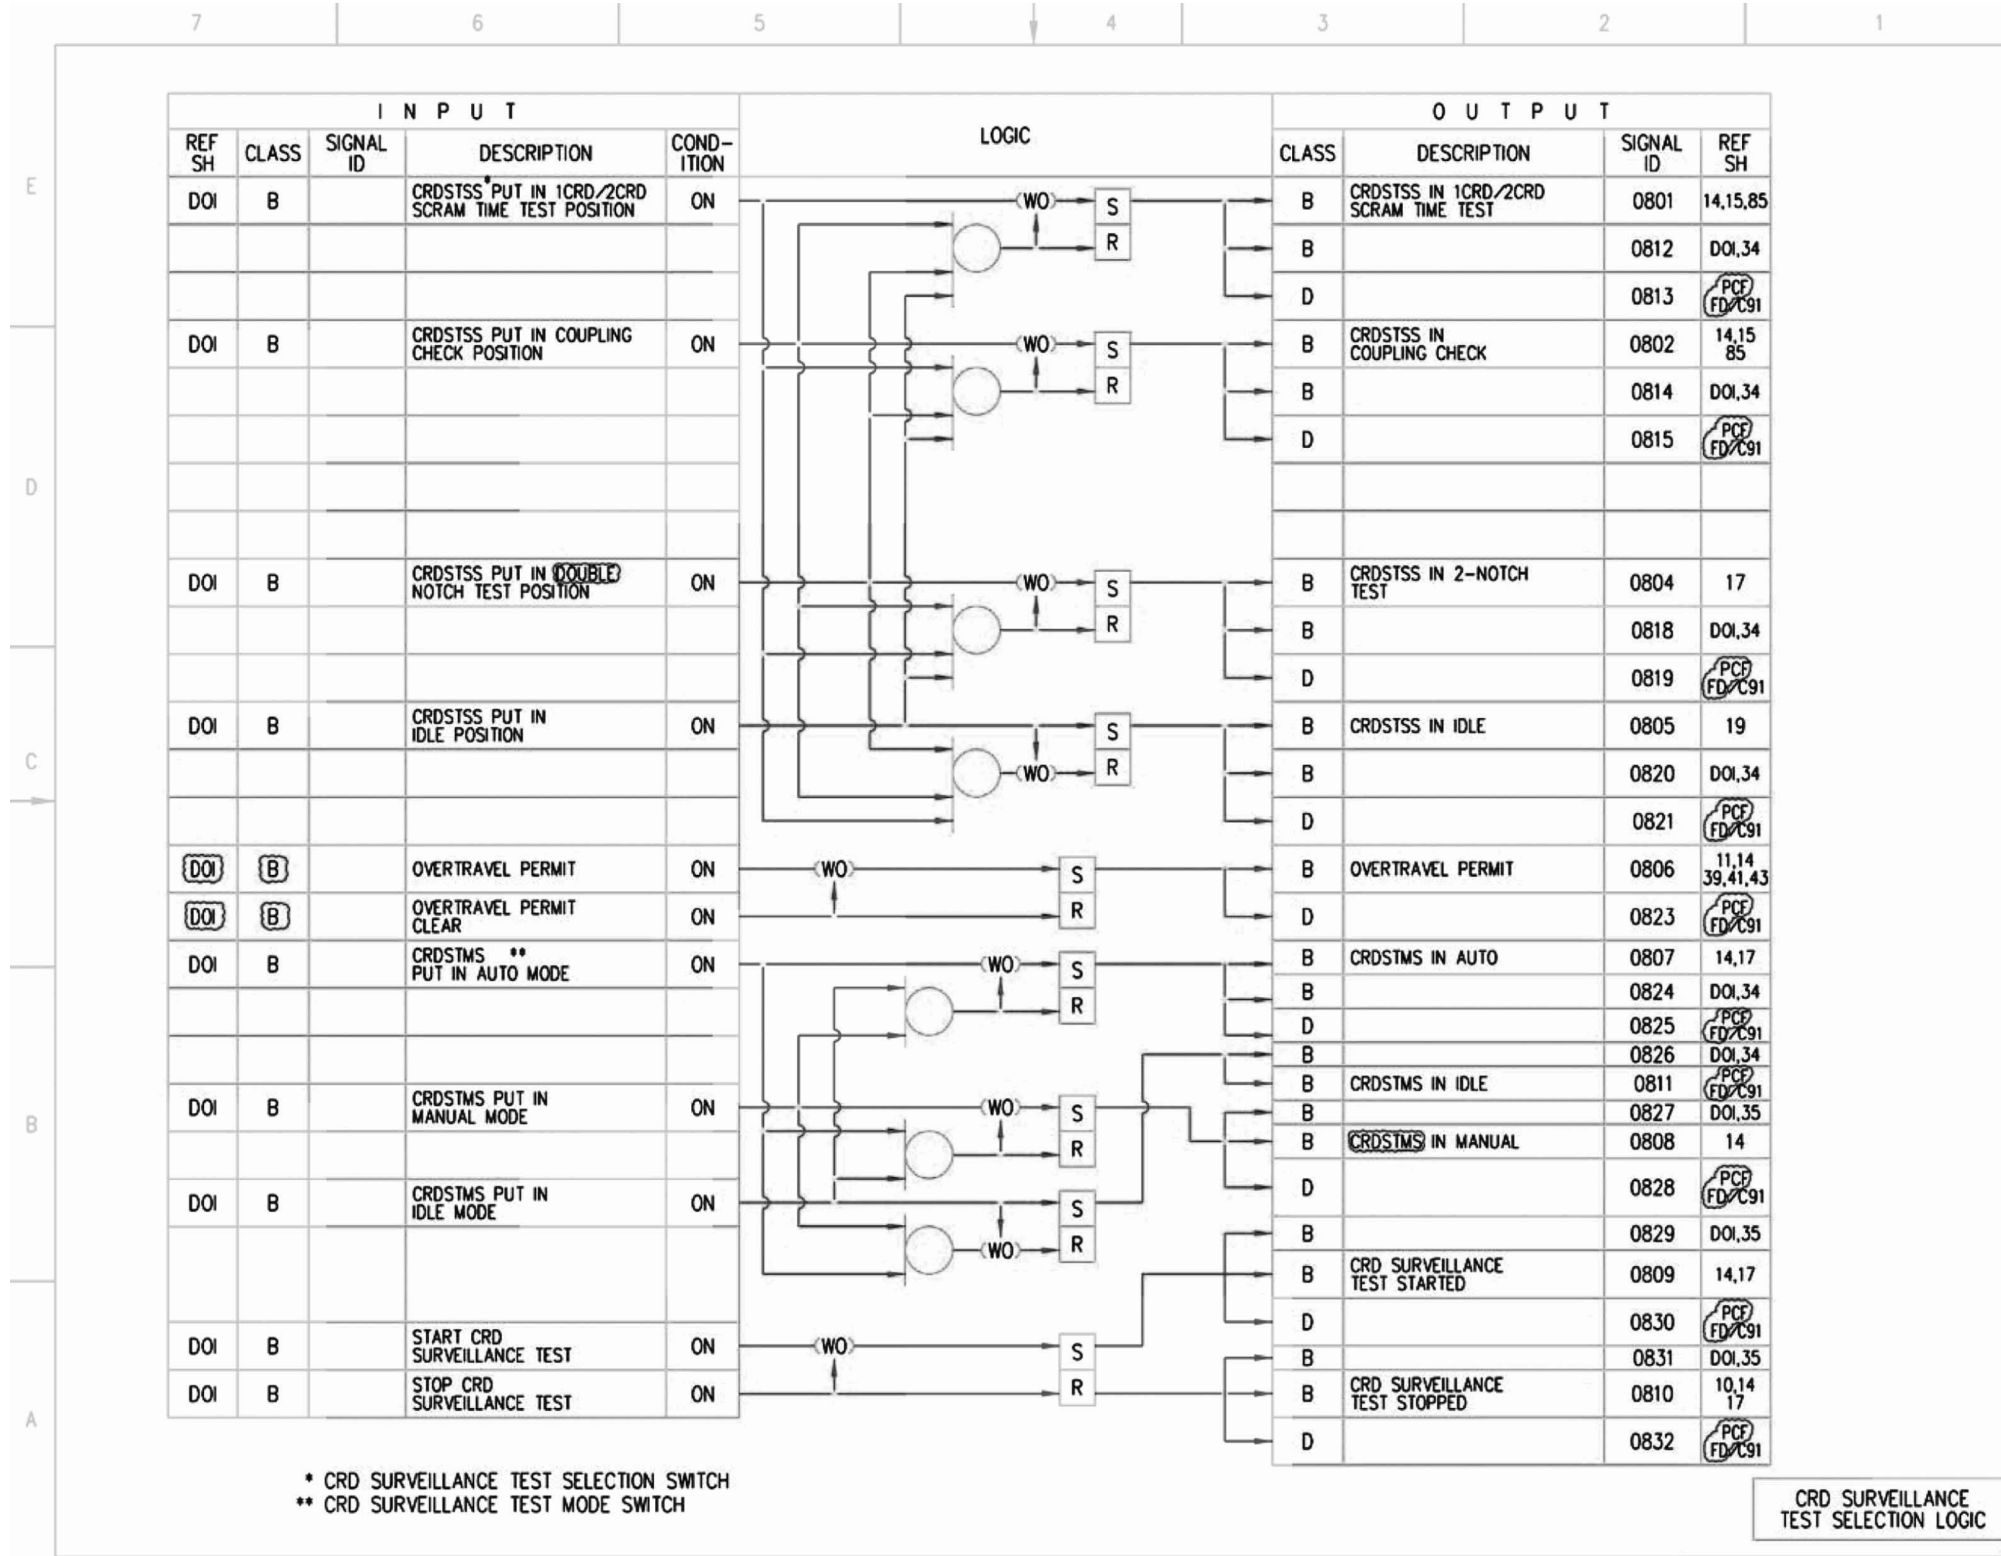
7 6 5 4 3 2 1

E D C B A

INPUT

| REF SH | CLASS | SIGNAL ID | DESCRIPTION | COND-ITION |
|---|---|---|---|---|
| DOI | B | | CRDSTSS* PUT IN 1CRD/2CRD SCRAM TIME TEST POSITION | ON |
| | | | | |
| | | | | |
| DOI | B | | CRDSTSS PUT IN COUPLING CHECK POSITION | ON |
| | | | | |
| | | | | |
| | | | | |
| | | | | |
| DOI | B | | CRDSTSS PUT IN DOUBLE NOTCH TEST POSITION | ON |
| | | | | |
| | | | | |
| DOI | B | | CRDSTSS PUT IN IDLE POSITION | ON |
| | | | | |
| | | | | |
| DOI | B | | OVERTRAVEL PERMIT | ON |
| DOI | B | | OVERTRAVEL PERMIT CLEAR | ON |
| DOI | B | | CRDSTMS ** PUT IN AUTO MODE | ON |
| | | | | |
| | | | | |
| DOI | B | | CRDSTMS PUT IN MANUAL MODE | ON |
| | | | | |
| DOI | B | | CRDSTMS PUT IN IDLE MODE | ON |
| | | | | |
| DOI | B | | START CRD SURVEILLANCE TEST | ON |
| DOI | B | | STOP CRD SURVEILLANCE TEST | ON |

LOGIC

WO S R WO S R WO S R S WO R WO S R WO S R WO S R S R S WO R WO S R

OUTPUT

| CLASS | DESCRIPTION | SIGNAL ID | REF SH |
|---|---|---|---|
| B | CRDSTSS IN 1CRD/2CRD SCRAM TIME TEST | 0801 | 14,15,85 |
| B | | 0812 | DOI,34 |
| D | | 0813 | PCF FD/C91 |
| B | CRDSTSS IN COUPLING CHECK | 0802 | 14,15 85 |
| B | | 0814 | DOI,34 |
| D | | 0815 | PCF FD/C91 |
| | | | |
| | | | |
| B | CRDSTSS IN 2-NOTCH TEST | 0804 | 17 |
| B | | 0818 | DOI,34 |
| D | | 0819 | PCF FD/C91 |
| B | CRDSTSS IN IDLE | 0805 | 19 |
| B | | 0820 | DOI,34 |
| D | | 0821 | PCF FD/C91 |
| B | OVERTRAVEL PERMIT | 0806 | 11,14 39,41,43 |
| D | | 0823 | PCF FD/C91 |
| B | CRDSTMS IN AUTO | 0807 | 14,17 |
| B | | 0824 | DOI,34 |
| D | | 0825 | PCF FD/C91 |
| B | | 0826 | DOI,34 |
| B | CRDSTMS IN IDLE | 0811 | PCF FD/C91 |
| B | | 0827 | DOI,35 |
| B | CRDSTMS IN MANUAL | 0808 | 14 |
| D | | 0828 | PCF FD/C91 |
| B | | 0829 | DOI,35 |
| B | CRD SURVEILLANCE TEST STARTED | 0809 | 14,17 |
| D | | 0830 | PCF FD/C91 |
| B | | 0831 | DOI,35 |
| B | CRD SURVEILLANCE TEST STOPPED | 0810 | 10,14 17 |
| D | | 0832 | PCF FD/C91 |

* CRD SURVEILLANCE TEST SELECTION SWITCH
** CRD SURVEILLANCE TEST MODE SWITCH

CRD SURVEILLANCE TEST SELECTION LOGIC